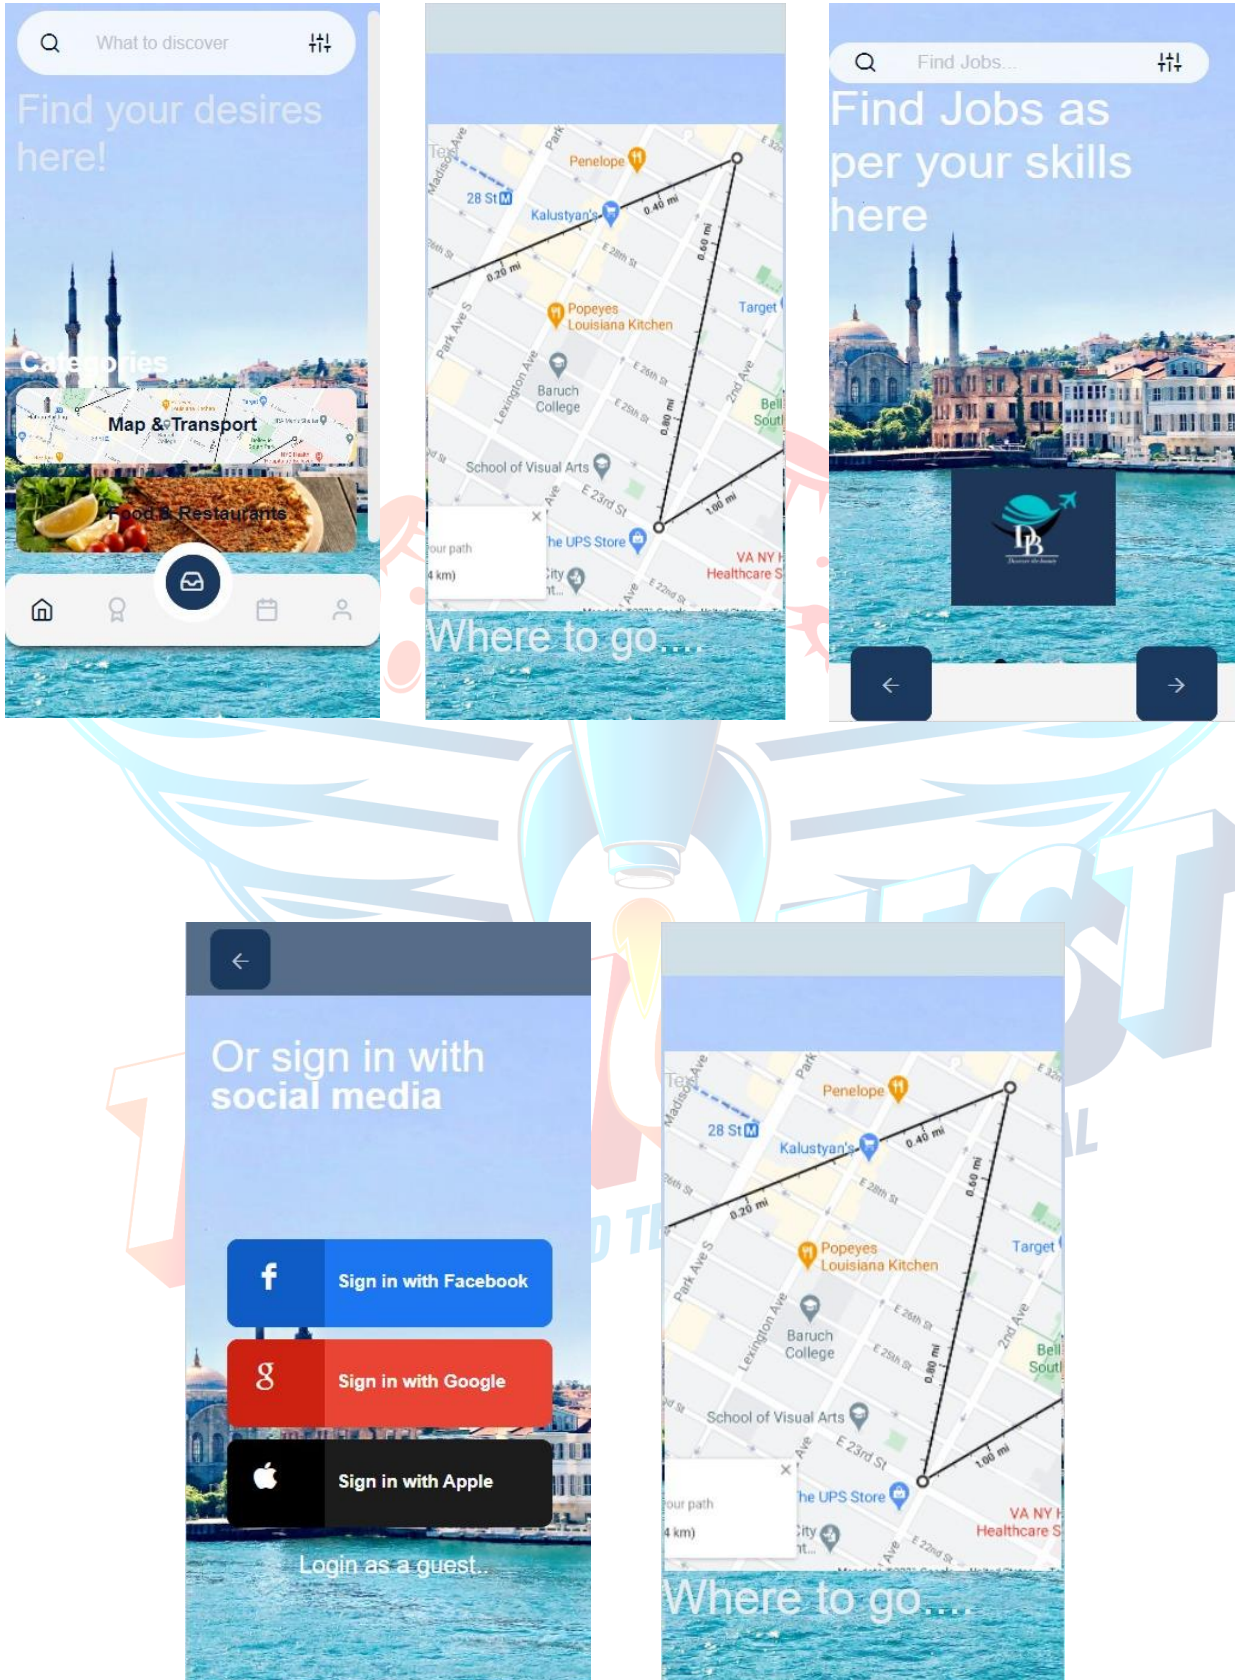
What to discover

Find your desires here!

Categories

Map & Transport

Food & Restaurants

Tex
Madison Ave
Park
Penelope
28 St
Kalustyan's
0.40 mi
0.60 mi
0.20 mi
E 28th St
Popeyes Louisiana Kitchen
Target
Park Ave S
Lexington Ave
Baruch College
E 26th St
2nd Ave
Bell South
E 25th St
0.80 mi
School of Visual Arts
E 23rd St
1.00 mi
our path
4 km)
he UPS Store
City
VA NY Healthcare S
E 22nd St

Where to go...

Find Jobs...

Find Jobs as per your skills here

Or sign in with social media

Sign in with Facebook

Sign in with Google

Sign in with Apple

Login as a guest..

Tex
Madison Ave
Park
Penelope
28 St
Kalustyan's
0.40 mi
0.60 mi
0.20 mi
E 28th St
Popeyes Louisiana Kitchen
Target
Park Ave S
Lexington Ave
Baruch College
E 26th St
2nd Ave
Bell South
E 25th St
0.80 mi
School of Visual Arts
E 23rd St
1.00 mi
our path
4 km)
he UPS Store
City
VA NY Healthcare S
E 22nd St

Where to go...